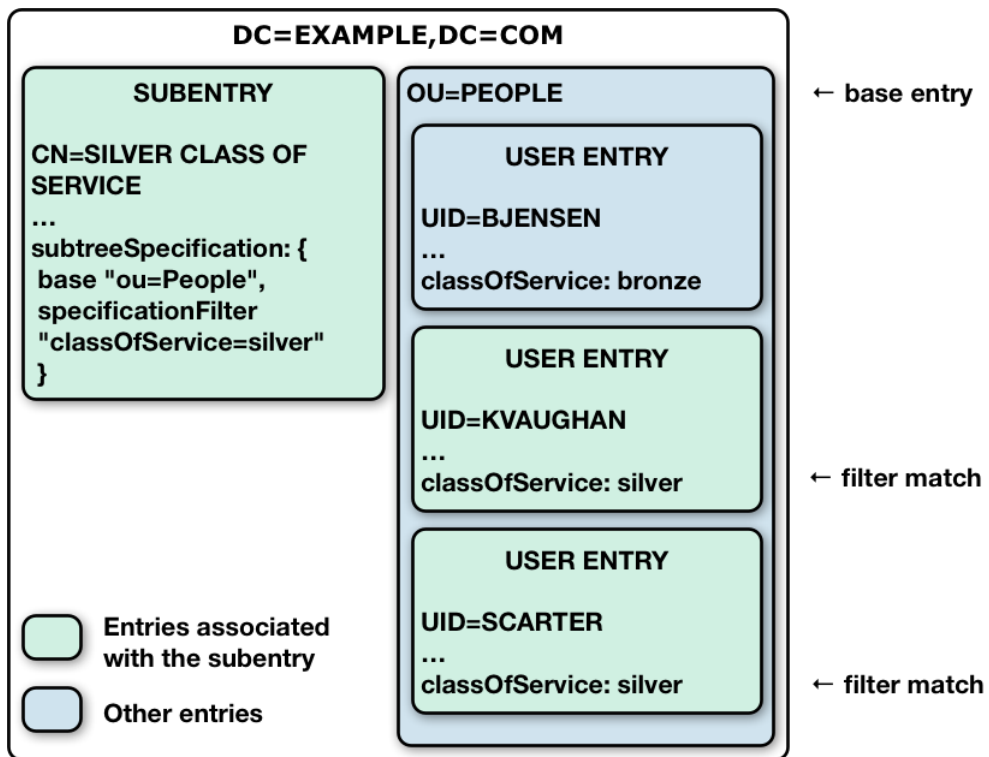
DC=EXAMPLE,DC=COM

SUBENTRY

CN=SILVER CLASS OF SERVICE
...
subtreeSpecification: {
base "ou=People",
specificationFilter
"classOfService=silver"
}

OU=PEOPLE

← base entry

USER ENTRY

UID=BJENSEN
...
classOfService: bronze

USER ENTRY

UID=KVAUGHAN
...
classOfService: silver

← filter match

USER ENTRY

UID=SCARTER
...
classOfService: silver

← filter match

Entries associated with the subentry

Other entries